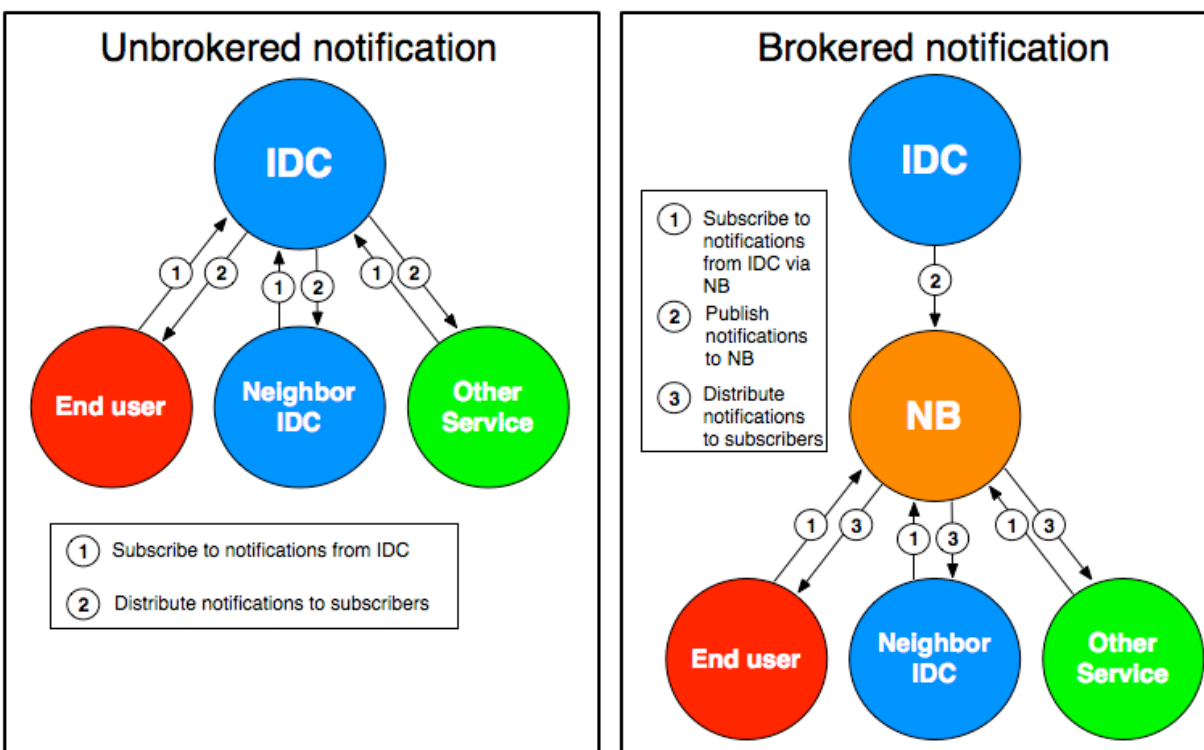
Unbrokered notification

IDC

1 2 1 2 1 2

End user

Neighbor IDC

Other Service

1 Subscribe to notifications from IDC

2 Distribute notifications to subscribers

Brokered notification

IDC

1 Subscribe to notifications from IDC via NB

2 Publish notifications to NB

3 Distribute notifications to subscribers

2

NB

1 3 1 3 1 3

End user

Neighbor IDC

Other Service